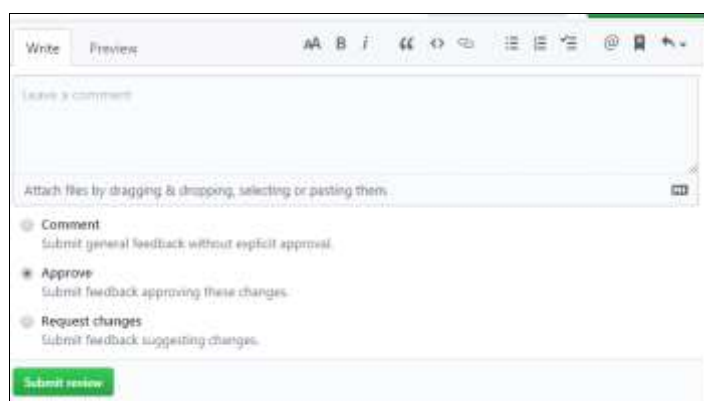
Write Preview

AA B i

Leave a comment

Attach files by dragging & dropping, selecting or pasting them.

Comment
Submit general feedback without explicit approval.

Approve
Submit feedback approving these changes.

Request changes
Submit feedback suggesting changes.

Submit review